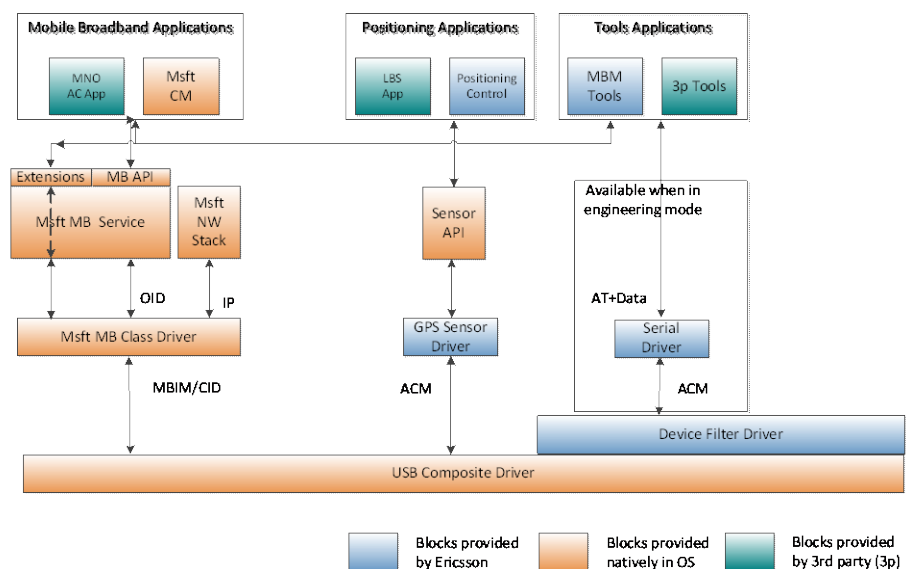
Mobile Broadband Applications

MNO AC App

Msft CM

Positioning Applications

LBS App

Positioning Control

Tools Applications

MBM Tools

3p Tools

Extensions

MB API

Msft MB Service

Msft NW Stack

Sensor API

Available when in engineering mode

OID

IP

AT+Data

Msft MB Class Driver

GPS Sensor Driver

Serial Driver

MBIM/CID

ACM

ACM

Device Filter Driver

USB Composite Driver

Blocks provided by Ericsson

Blocks provided natively in OS

Blocks provided by 3rd party (3p)